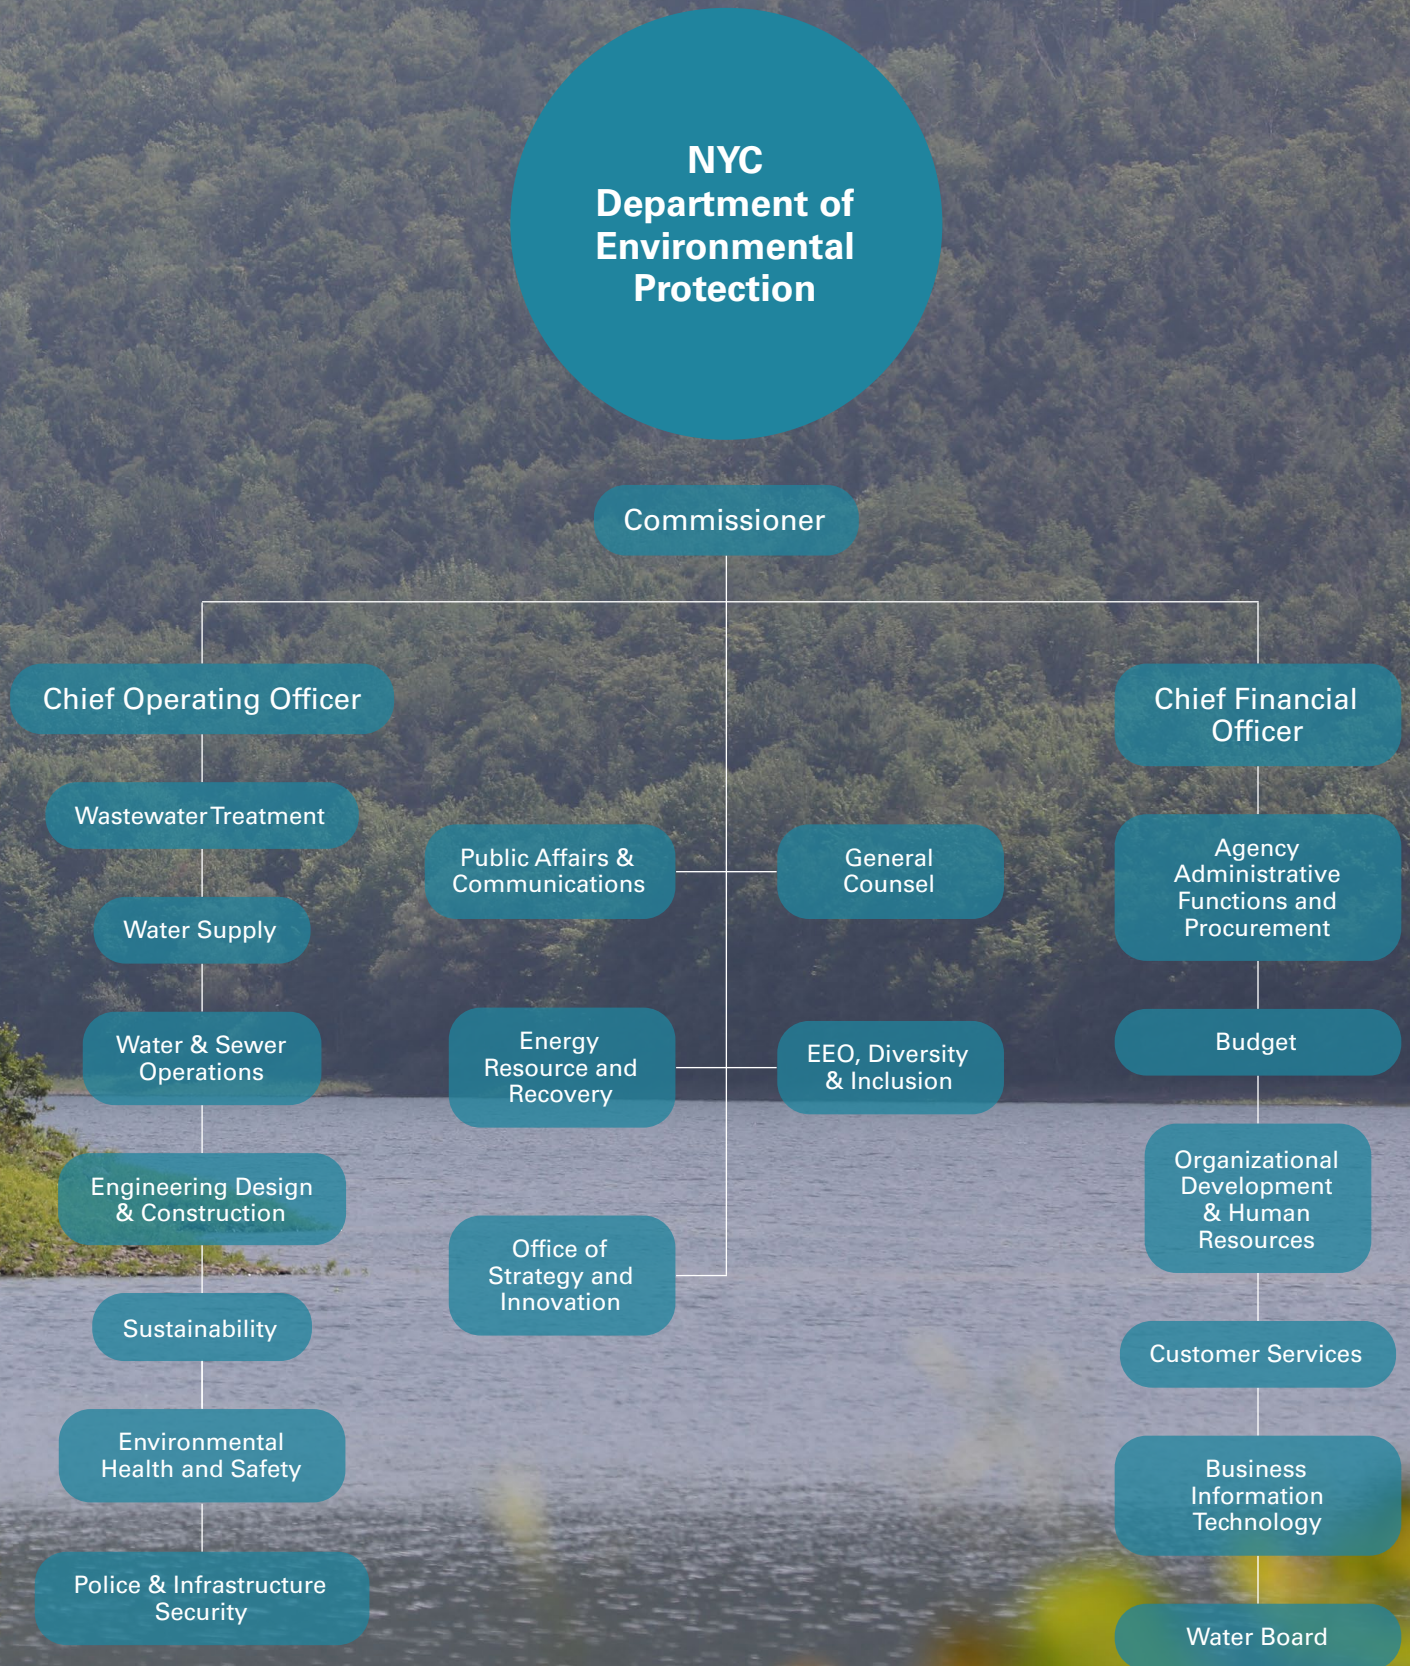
NYC Department of Environmental Protection

Commissioner

Chief Operating Officer

Wastewater Treatment

Water Supply

Water & Sewer Operations

Engineering Design & Construction

Sustainability

Environmental Health and Safety

Police & Infrastructure Security

Public Affairs & Communications

General Counsel

Energy Resource and Recovery

EEO, Diversity & Inclusion

Office of Strategy and Innovation

Chief Financial Officer

Agency Administrative Functions and Procurement

Budget

Organizational Development & Human Resources

Customer Services

Business Information Technology

Water Board